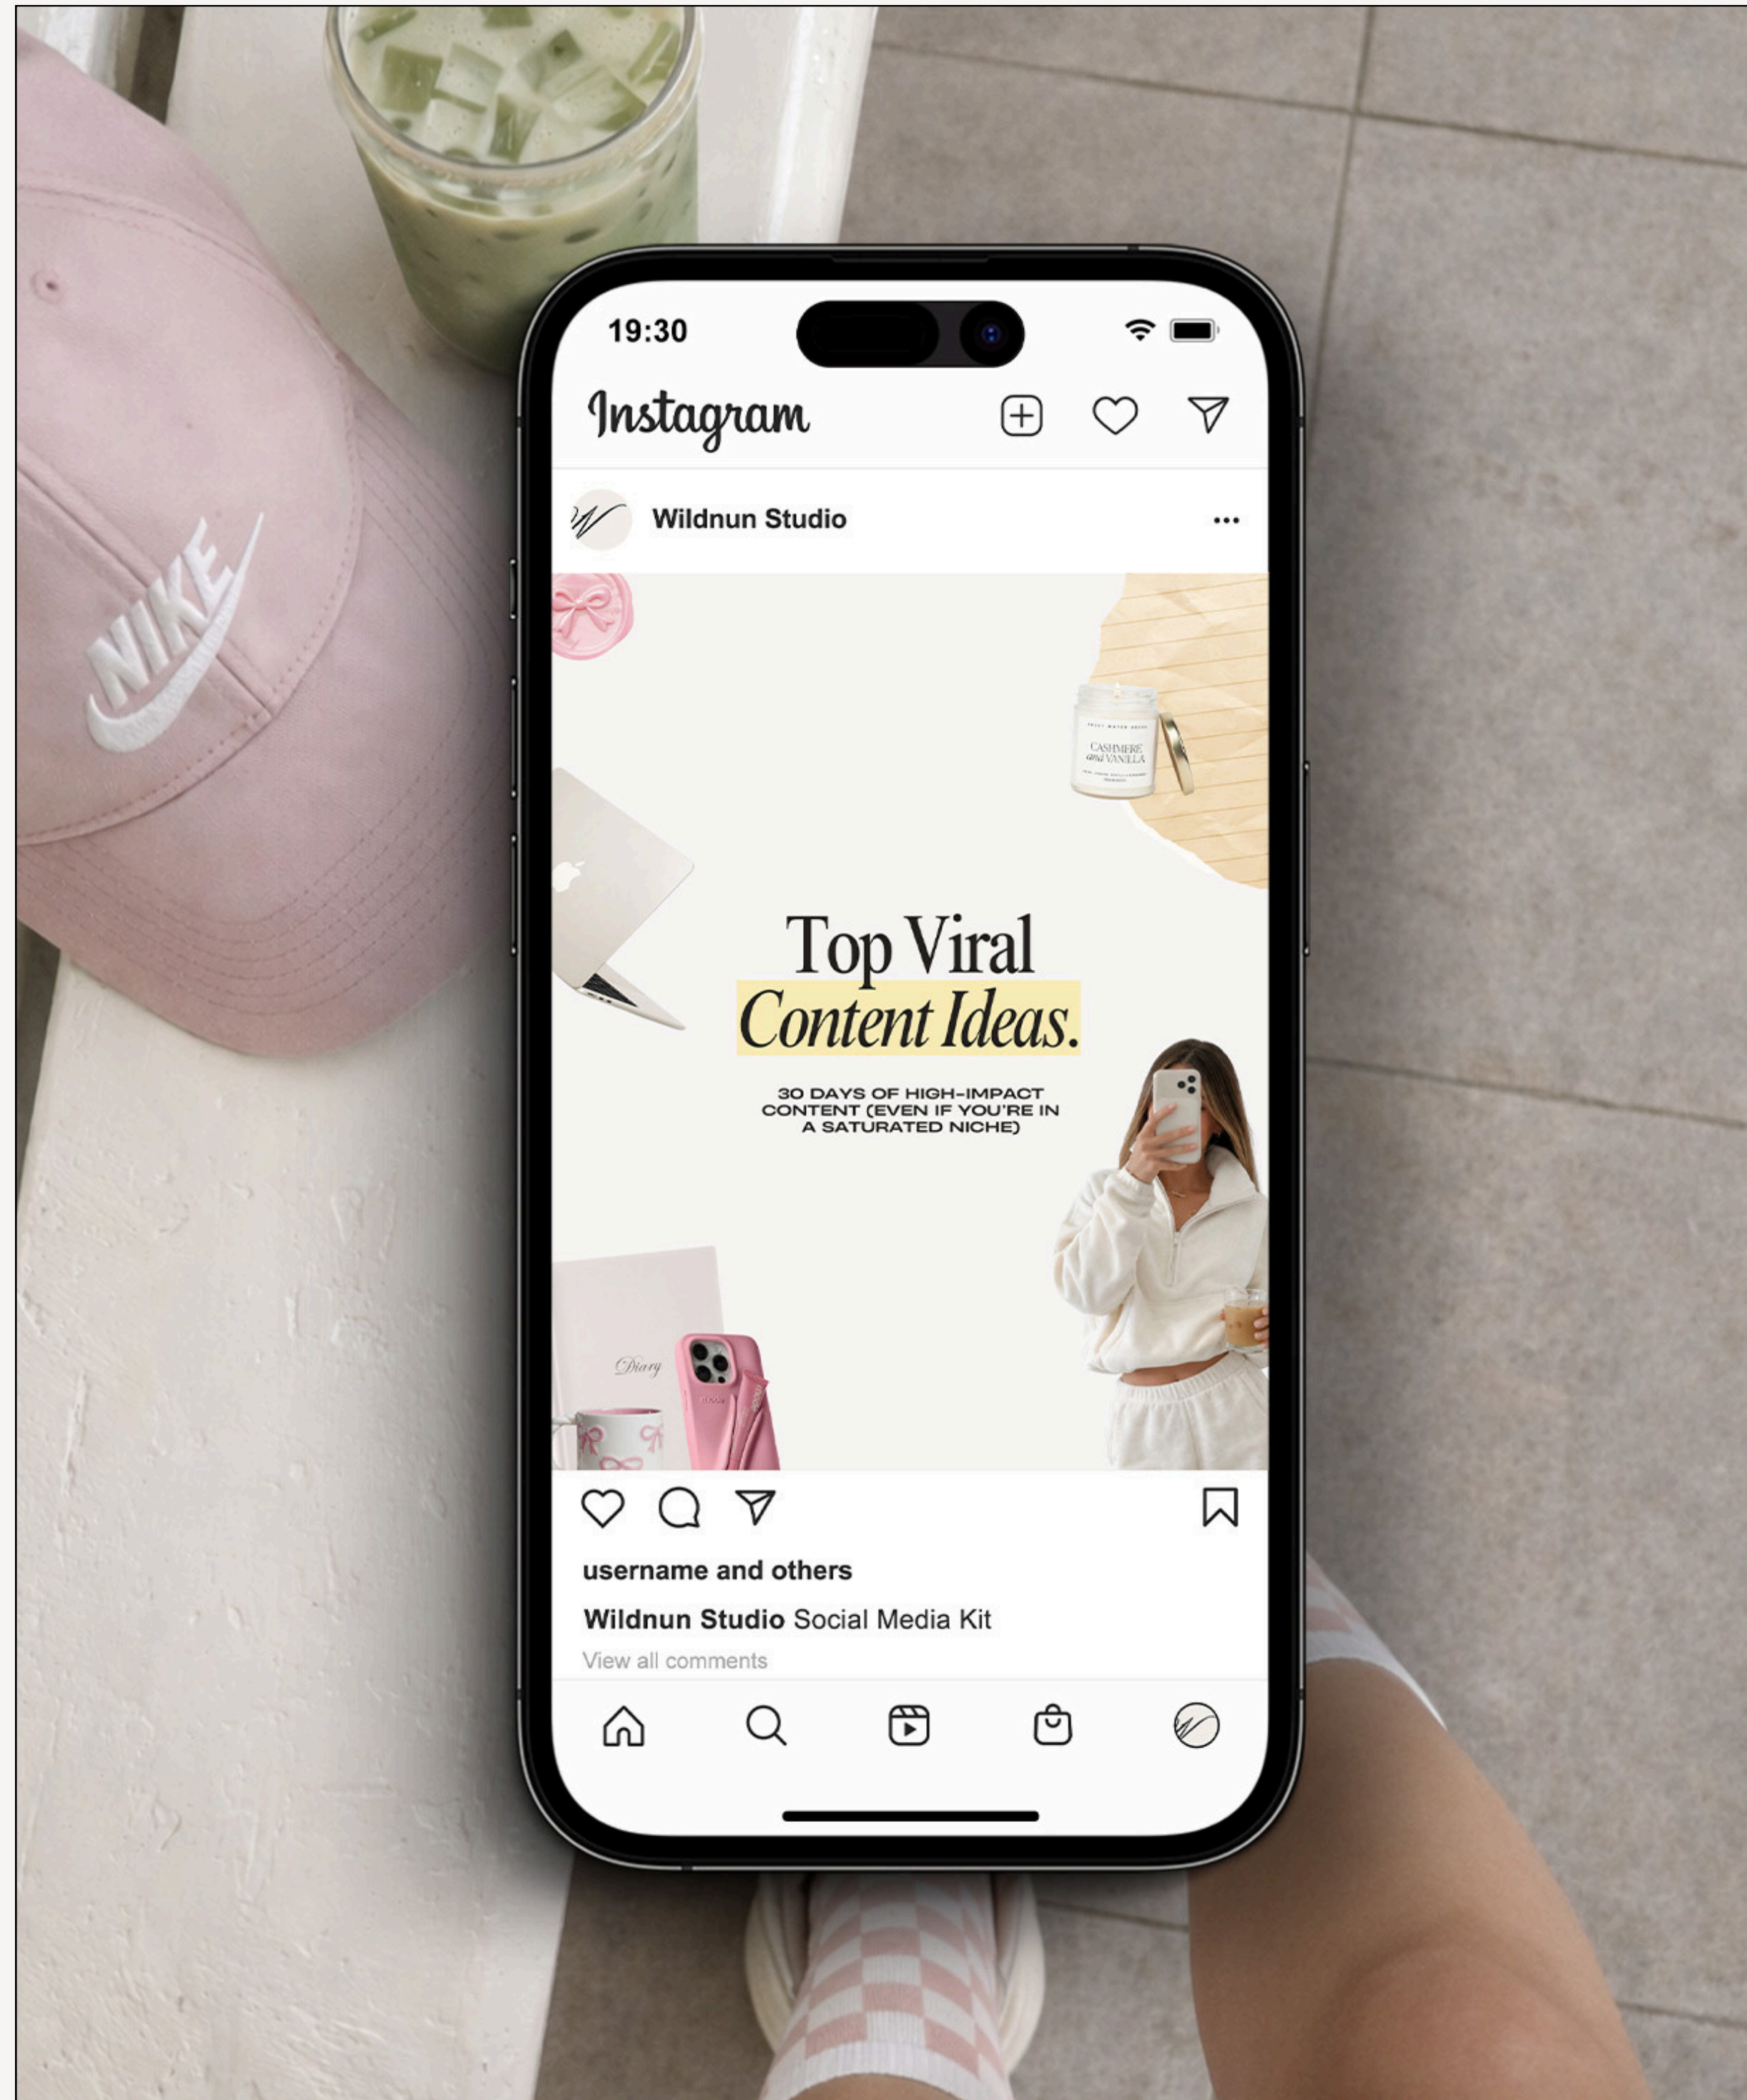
NIKE

19:30

Instagram

Wildnun Studio

CASHMERE and VANILLA

Top Viral
Content Ideas.

30 DAYS OF HIGH-IMPACT CONTENT (EVEN IF YOU'RE IN A SATURATED NICHE)

Diary

username and others

Wildnun Studio Social Media Kit

View all comments